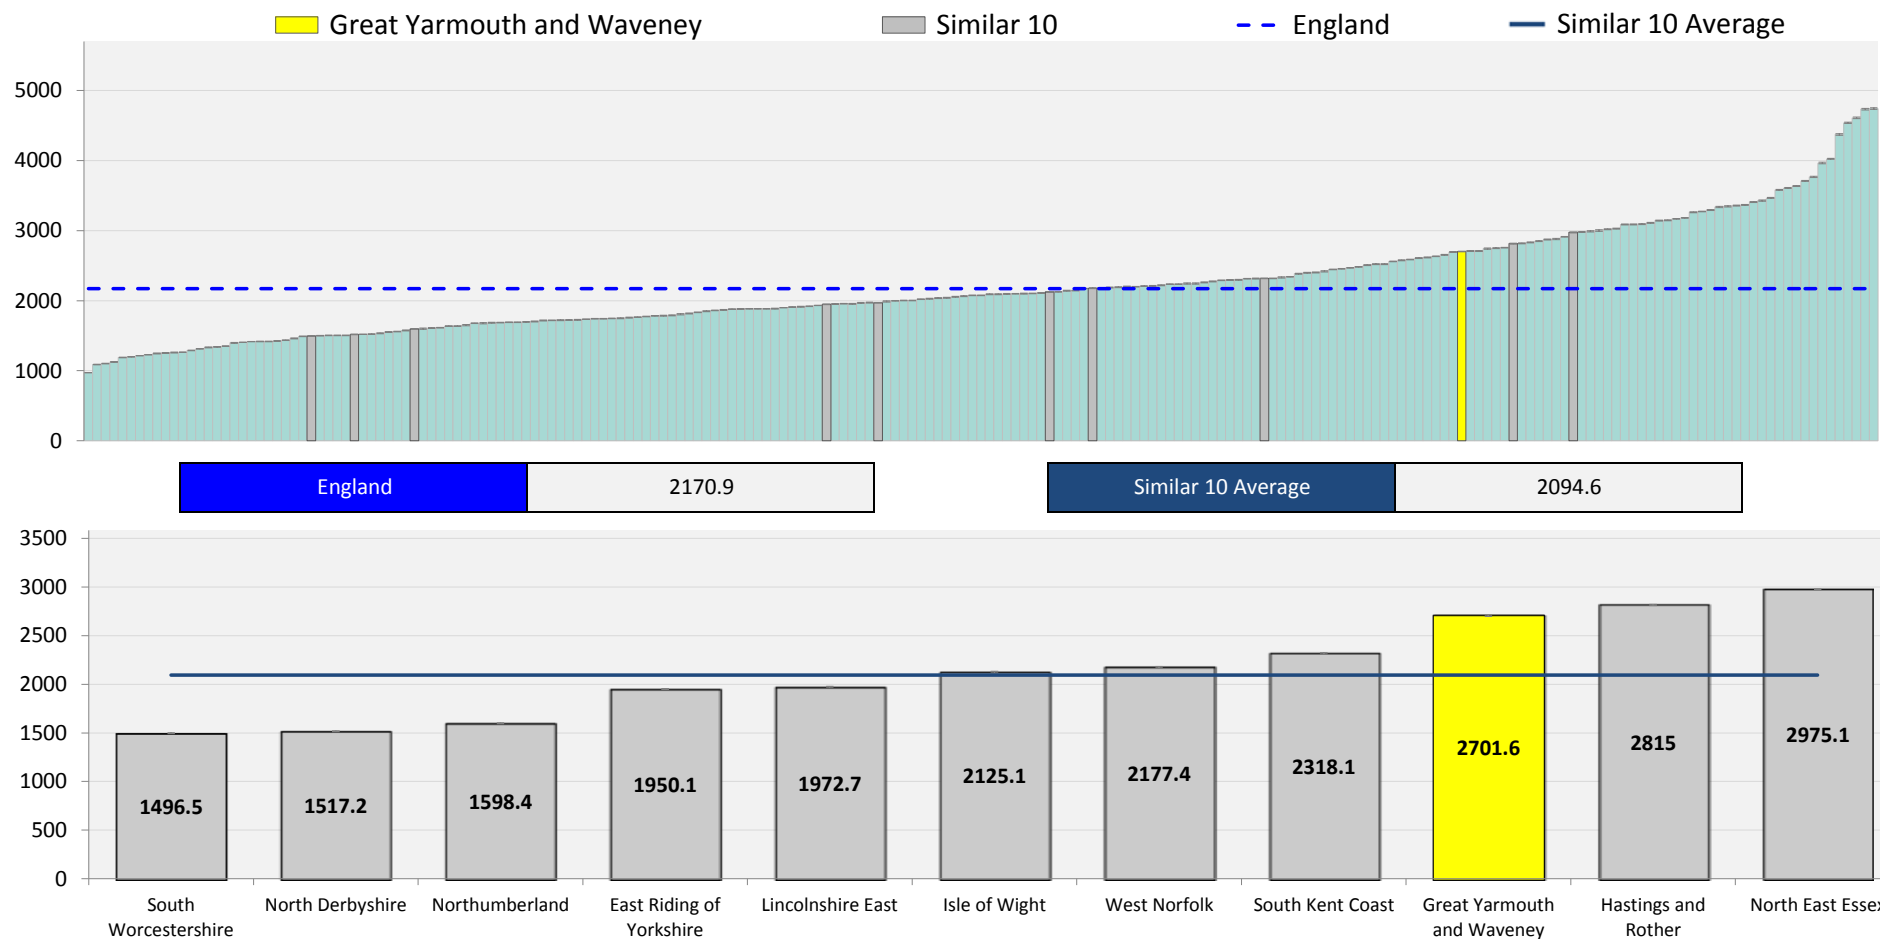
Great Yarmouth and Waveney
Similar 10
England
Similar 10 Average

5000
4000
3000
2000
1000
0

| England | 2170.9 |
|---|---|

| Similar 10 Average | 2094.6 |
|---|---|

3500
3000
2500
2000
1500
1000
500
0

1496.5
1517.2
1598.4
1950.1
1972.7
2125.1
2177.4
2318.1
2701.6
2815
2975.1

South Worcestershire
North Derbyshire
Northumberland
East Riding of Yorkshire
Lincolnshire East
Isle of Wight
West Norfolk
South Kent Coast
Great Yarmouth and Waveney
Hastings and Rother
North East Esse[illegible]